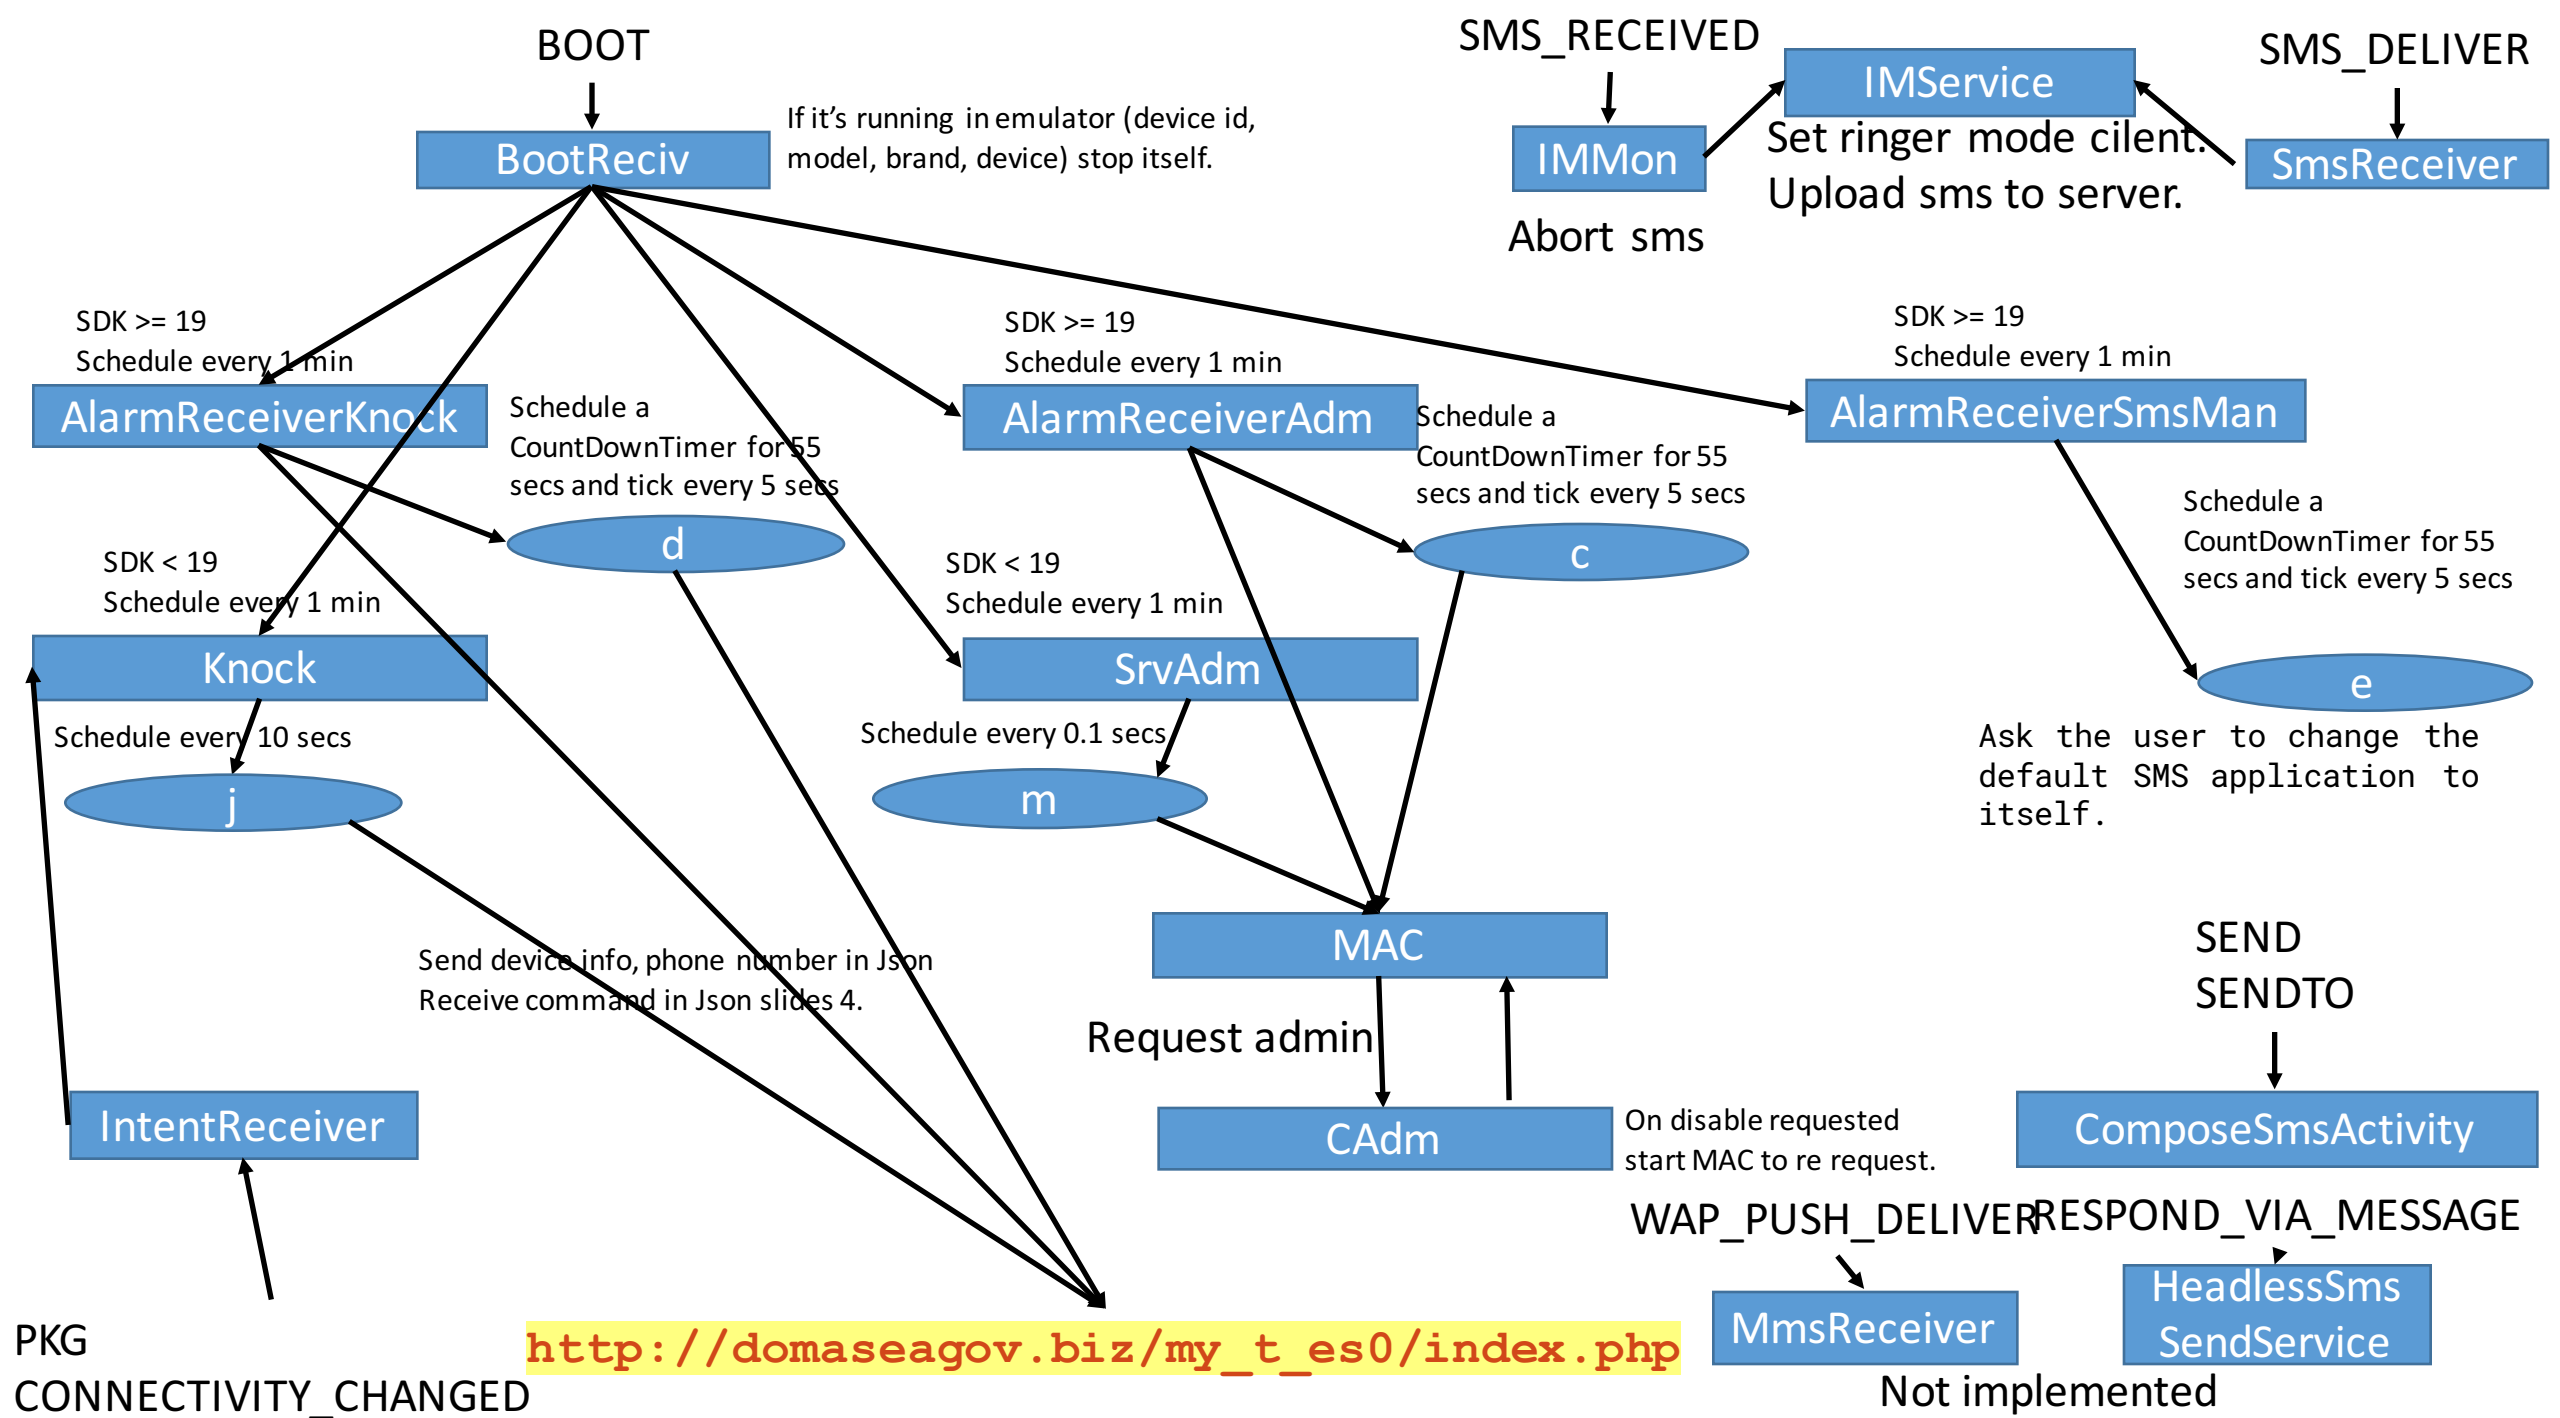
BOOT

BootReciv

If it's running in emulator (device id, model, brand, device) stop itself.

SMS_RECEIVED

IMMon

Abort sms

IMService

Set ringer mode cilent.
Upload sms to server.

SMS_DELIVER

SmsReceiver

SDK >= 19
Schedule every 1 min

AlarmReceiverKnock

Schedule a CountDownTimer for 55 secs and tick every 5 secs

d

SDK >= 19
Schedule every 1 min

AlarmReceiverAdm

Schedule a CountDownTimer for 55 secs and tick every 5 secs

c

SDK >= 19
Schedule every 1 min

AlarmReceiverSmsMan

Schedule a CountDownTimer for 55 secs and tick every 5 secs

e

SDK < 19
Schedule every 1 min

Knock

Schedule every 10 secs

j

SDK < 19
Schedule every 1 min

SrvAdm

Schedule every 0.1 secs

m

Ask the user to change the default SMS application to itself.

MAC

Send device info, phone number in Json
Receive command in Json slides 4.

Request admin

CAdm

On disable requested start MAC to re request.

SEND
SENDTO

ComposeSmsActivity

IntentReceiver

WAP_PUSH_DELIVER

RESPOND_VIA_MESSAGE

MmsReceiver

HeadlessSms SendService

PKG
CONNECTIVITY_CHANGED

http://domaseagov.biz/my_t_es0/index.php

Not implemented